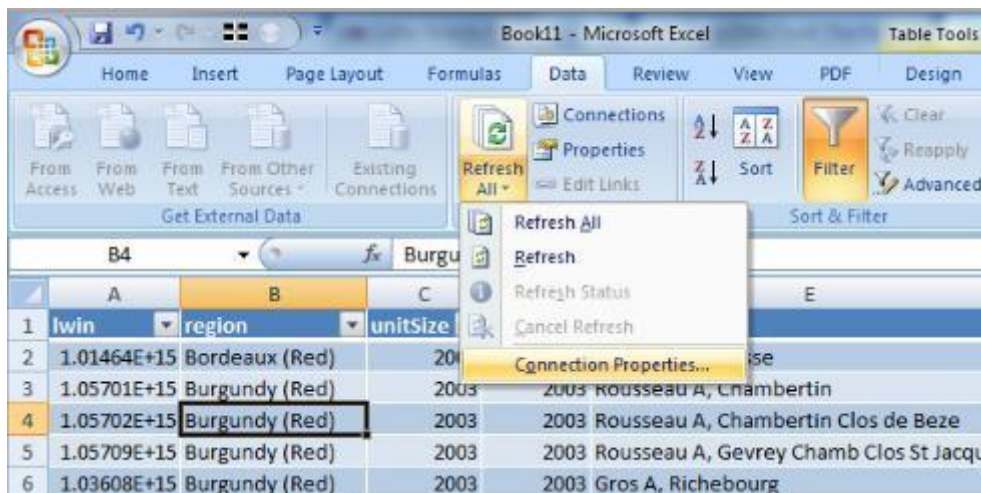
Book11 - Microsoft Excel

Table Tools

Home Insert Page Layout Formulas Data Review View PDF Design

From Access From Web From Text From Other Sources Existing Connections

Get External Data

Refresh All

Connections Properties Edit Links

Sort Filter Clear Reapply Advanced

Sort & Filter

Refresh All
Refresh
Refresh Status
Cancel Refresh
Connection Properties...

B4 $f_x$ Burgu

| | A | B | C | | E |
|---|---|---|---|---|---|
| 1 | lwin | region | unitSize | | |
| 2 | 1.01464E+15 | Bordeaux (Red) | 20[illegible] | | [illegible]se |
| 3 | 1.05701E+15 | Burgundy (Red) | 2003 | 2003 | Rousseau A, Chambertin |
| 4 | 1.05702E+15 | Burgundy (Red) | 2003 | 2003 | Rousseau A, Chambertin Clos de Beze |
| 5 | 1.05709E+15 | Burgundy (Red) | 2003 | 2003 | Rousseau A, Gevrey Chamb Clos St Jacqu |
| 6 | 1.03608E+15 | Burgundy (Red) | 2003 | 2003 | Gros A, Richebourg |